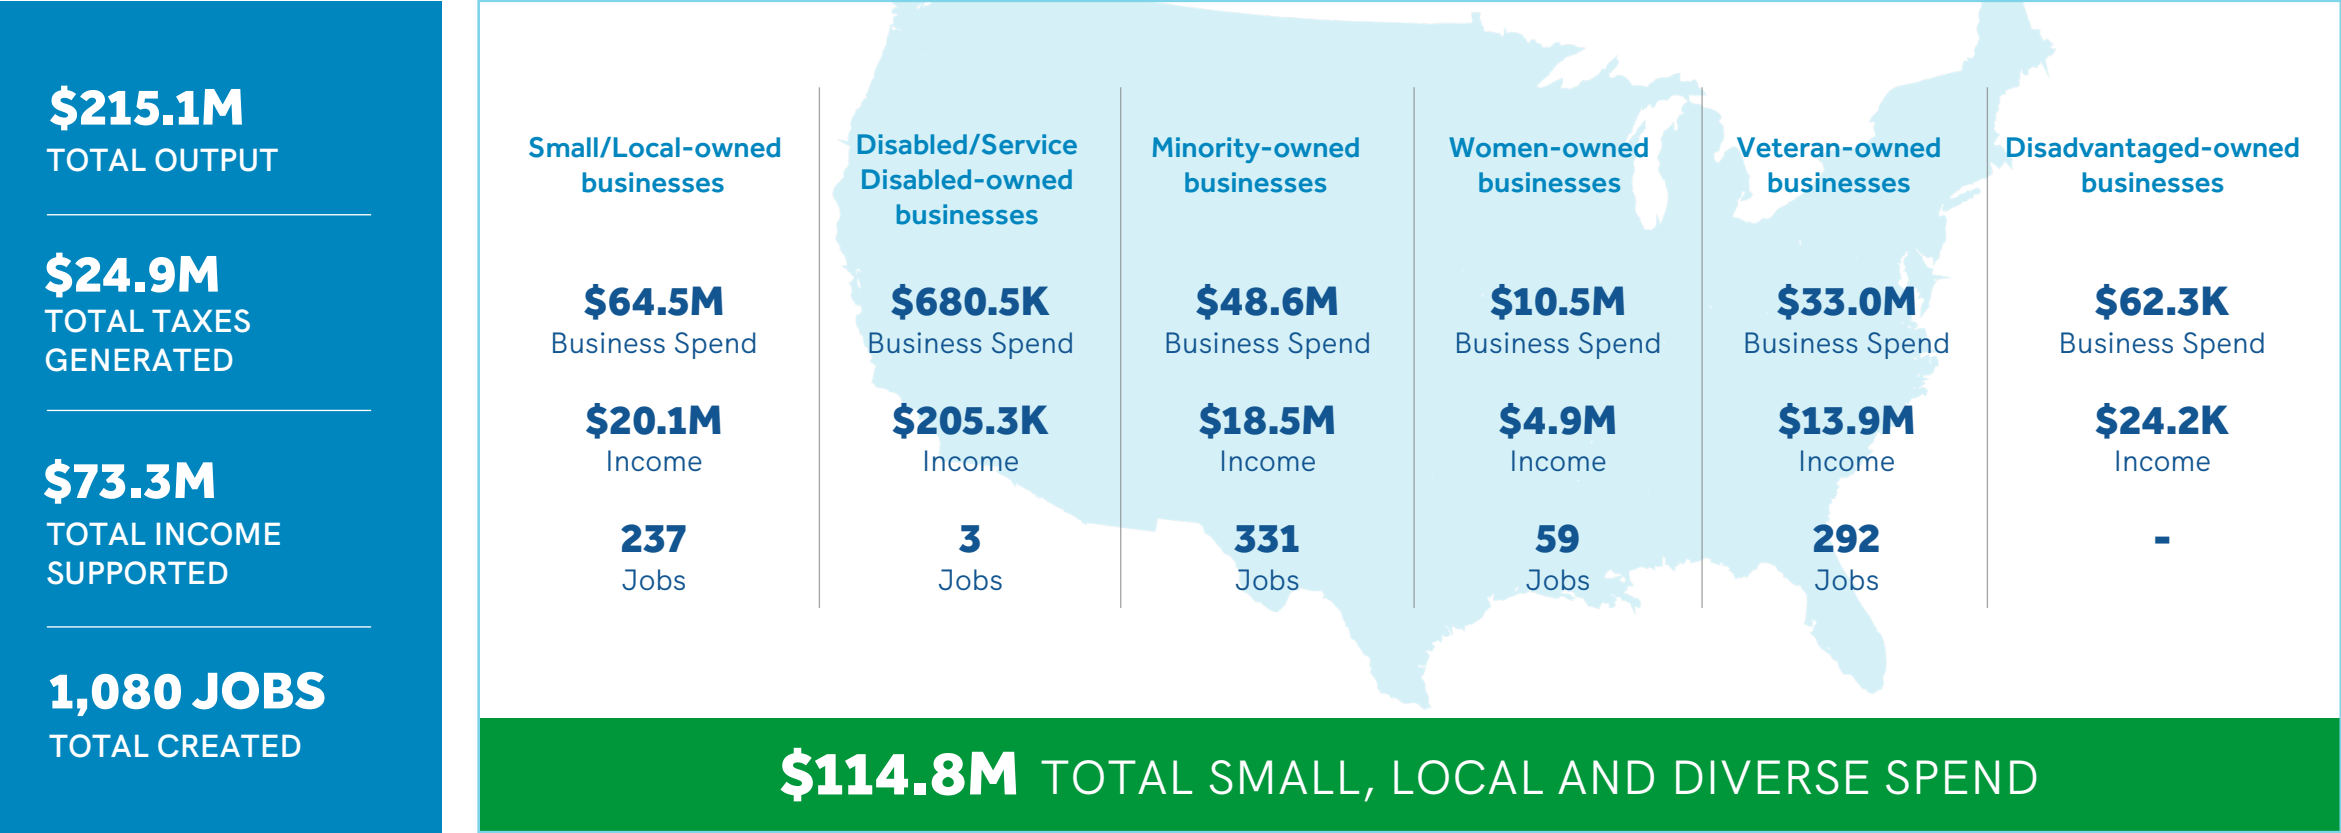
$215.1M
TOTAL OUTPUT

$24.9M
TOTAL TAXES GENERATED

$73.3M
TOTAL INCOME SUPPORTED

1,080 JOBS
TOTAL CREATED

| Small/Local-owned businesses | Disabled/Service Disabled-owned businesses | Minority-owned businesses | Women-owned businesses | Veteran-owned businesses | Disadvantaged-owned businesses |
|---|---|---|---|---|---|
| $64.5M Business Spend | $680.5K Business Spend | $48.6M Business Spend | $10.5M Business Spend | $33.0M Business Spend | $62.3K Business Spend |
| $20.1M Income | $205.3K Income | $18.5M Income | $4.9M Income | $13.9M Income | $24.2K Income |
| 237 Jobs | 3 Jobs | 331 Jobs | 59 Jobs | 292 Jobs | - |

$114.8M TOTAL SMALL, LOCAL AND DIVERSE SPEND